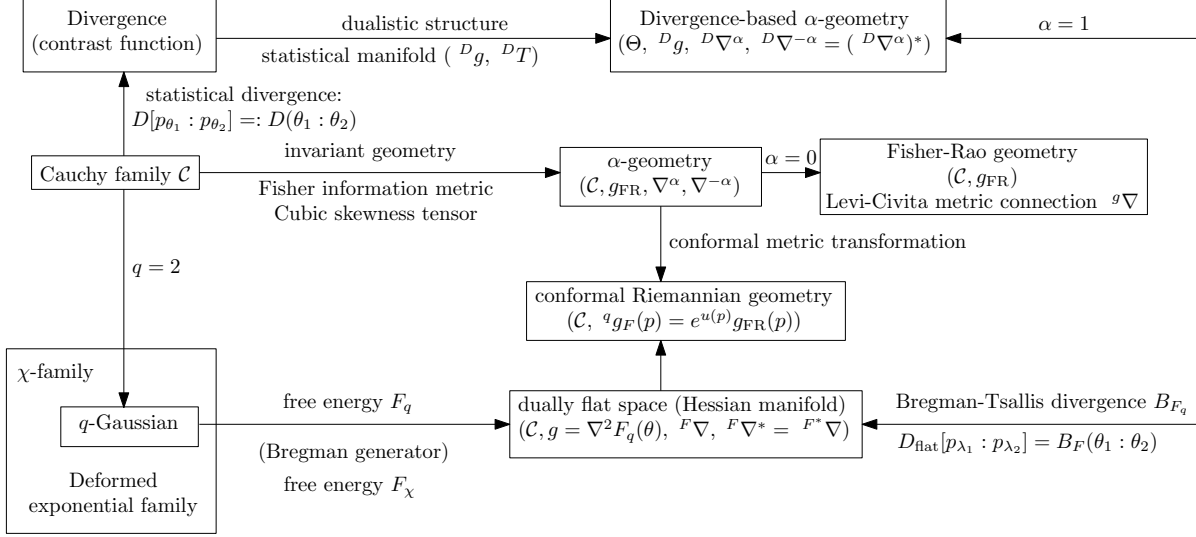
Divergence (contrast function)

dualistic structure

statistical manifold ( ${}^{D}g$, ${}^{D}T$)

Divergence-based $\alpha$-geometry ($\Theta$, ${}^{D}g$, ${}^{D}\nabla^{\alpha}$, ${}^{D}\nabla^{-\alpha} = ({}^{D}\nabla^{\alpha})^{*}$)

$\alpha = 1$

statistical divergence: $D[p_{\theta_1} : p_{\theta_2}] =: D(\theta_1 : \theta_2)$

Cauchy family $\mathcal{C}$

invariant geometry

Fisher information metric

Cubic skewness tensor

$\alpha$-geometry ($\mathcal{C}, g_{\mathrm{FR}}, \nabla^{\alpha}, \nabla^{-\alpha}$)

$\alpha = 0$

Fisher-Rao geometry ($\mathcal{C}, g_{\mathrm{FR}}$) Levi-Civita metric connection ${}^{g}\nabla$

conformal metric transformation

$q = 2$

conformal Riemannian geometry ($\mathcal{C}$, ${}^{q}g_{F}(p) = e^{u(p)}g_{\mathrm{FR}}(p)$)

$\chi$-family

$q$-Gaussian

Deformed exponential family

free energy $F_q$

(Bregman generator)

free energy $F_{\chi}$

dually flat space (Hessian manifold) ($\mathcal{C}, g = \nabla^2 F_q(\theta)$, ${}^{F}\nabla$, ${}^{F}\nabla^{*} = {}^{F^{*}}\nabla$)

Bregman-Tsallis divergence $B_{F_q}$

$D_{\mathrm{flat}}[p_{\lambda_1} : p_{\lambda_2}] = B_F(\theta_1 : \theta_2)$